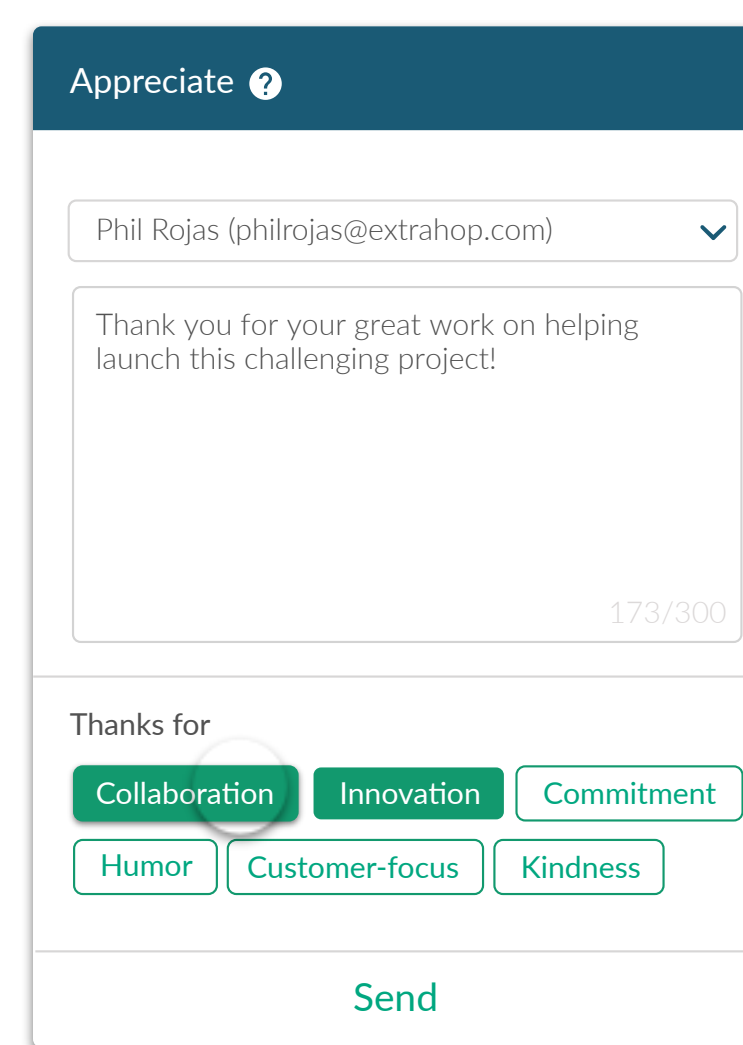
Appreciate ?

Phil Rojas (philrojas@extrahop.com)

Thank you for your great work on helping launch this challenging project!

173/300

Thanks for

Collaboration
Innovation
Commitment
Humor
Customer-focus
Kindness

Send